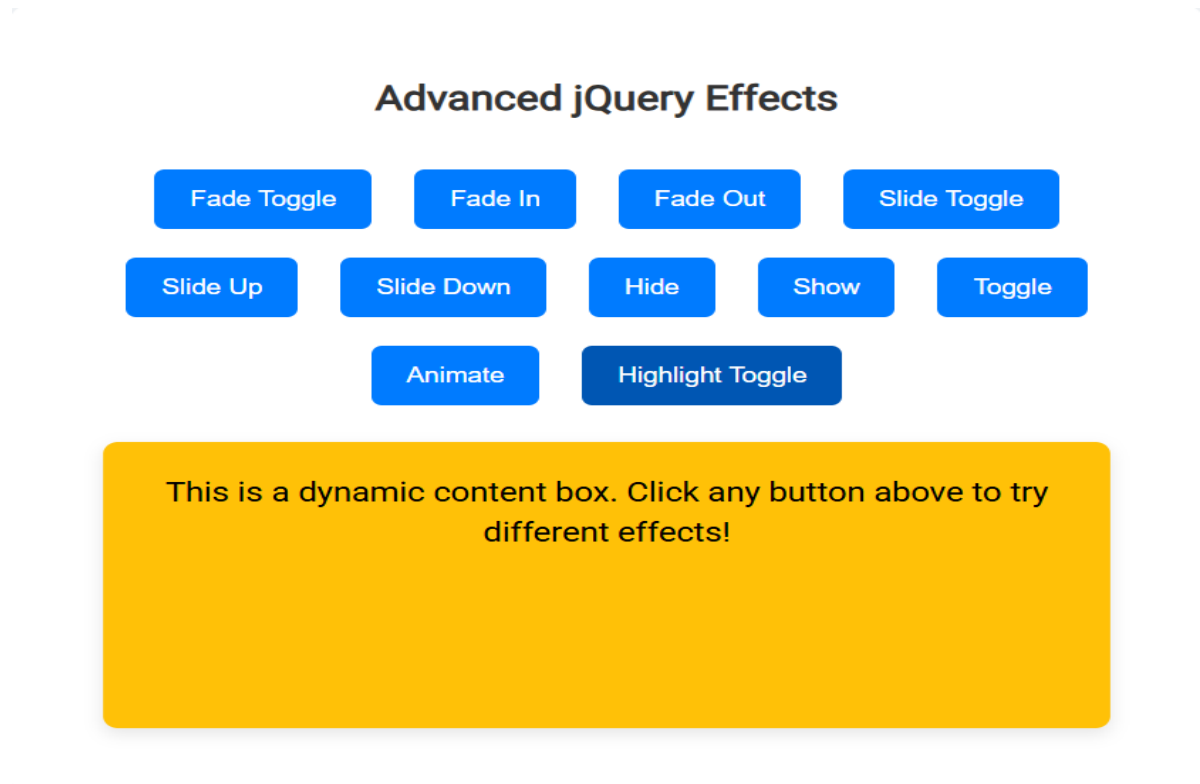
Advanced jQuery Effects

Fade Toggle
Fade In
Fade Out
Slide Toggle
Slide Up
Slide Down
Hide
Show
Toggle
Animate
Highlight Toggle

This is a dynamic content box. Click any button above to try different effects!